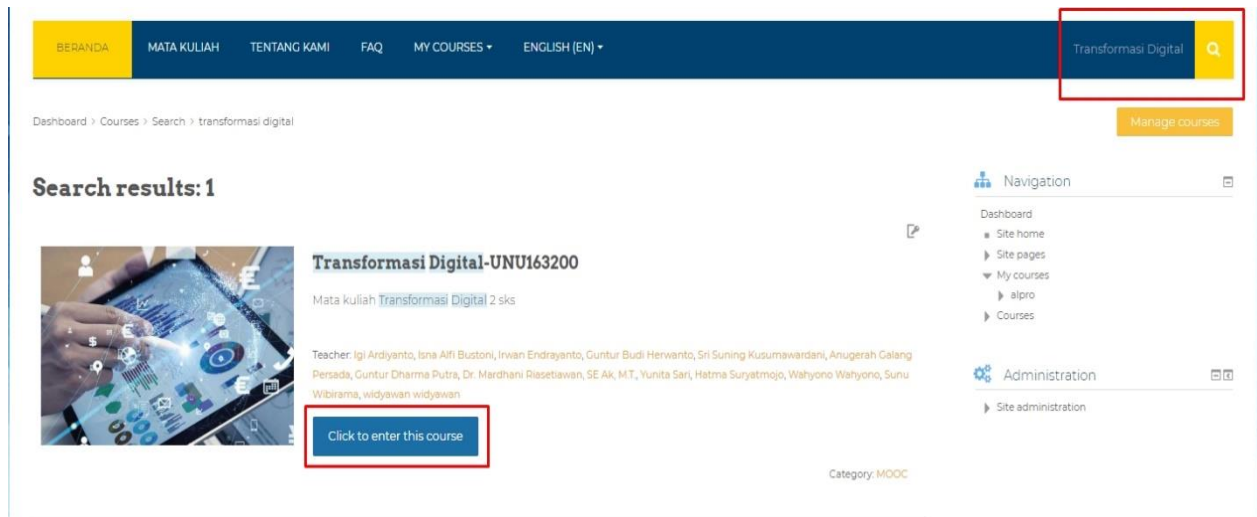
BERANDA MATA KULIAH TENTANG KAMI FAQ MY COURSES ▾ ENGLISH (EN) ▾

Transformasi Digital

Dashboard › Courses › Search › transformasi digital

Manage courses

Search results: 1

Transformasi Digital-UNU163200

Mata kuliah Transformasi Digital 2 sks

Teacher: Igi Ardiyanto, Isna Alfi Bustoni, Irwan Endrayanto, Guntur Budi Herwanto, Sri Suning Kusumawardani, Anugerah Galang Persada, Guntur Dharma Putra, Dr. Mardhani Riasetiawan, SE Ak, M.T., Yunita Sari, Hatma Suryatmojo, Wahyono Wahyono, Sunu Wibirama, widyawan widyawan

Click to enter this course

Category: MOOC

Navigation

Dashboard
Site home
Site pages
My courses
alpro
Courses

Administration

Site administration